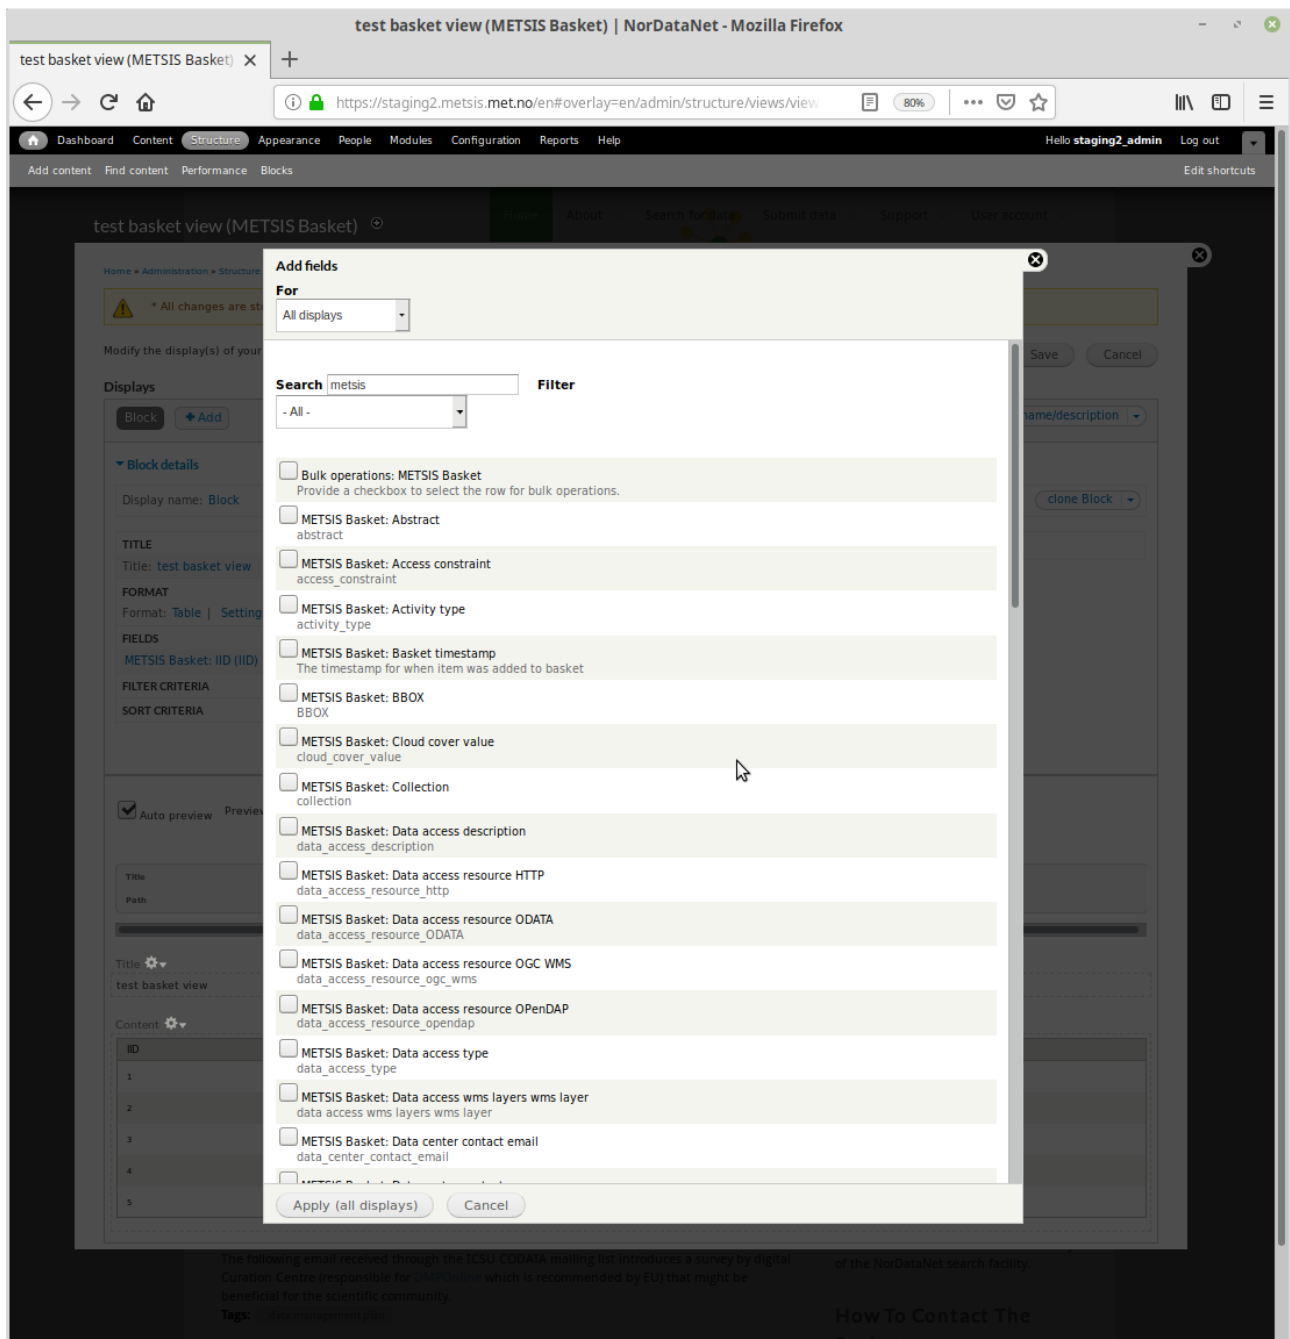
test basket view (METSIS Basket) | NorDataNet - Mozilla Firefox

test basket view (METSIS Basket) ×

https://staging2.metsis.met.no/en#overlay=en/admin/structure/views/view

80%

Dashboard Content Structure Appearance People Modules Configuration Reports Help

Hello staging2_admin Log out

Add content Find content Performance Blocks

Edit shortcuts

test basket view (METSIS Basket)

Home » Administration » Structure

* All changes are st

Modify the display(s) of your

Displays

Block + Add

Block details

Display name: Block

TITLE

Title: test basket view

FORMAT

Format: Table | Setting

FIELDS

METSIS Basket: IID (IID)

FILTER CRITERIA

SORT CRITERIA

Auto preview Preview

Title

Path

Title

test basket view

Content

IID

1

2

3

4

5

Save Cancel

name/description

clone Block

Add fields

For

All displays

Search metsis

Filter

- All -

Bulk operations: METSIS Basket
Provide a checkbox to select the row for bulk operations.

METSIS Basket: Abstract
abstract

METSIS Basket: Access constraint
access_constraint

METSIS Basket: Activity type
activity_type

METSIS Basket: Basket timestamp
The timestamp for when item was added to basket

METSIS Basket: BBOX
BBOX

METSIS Basket: Cloud cover value
cloud_cover_value

METSIS Basket: Collection
collection

METSIS Basket: Data access description
data_access_description

METSIS Basket: Data access resource HTTP
data_access_resource_http

METSIS Basket: Data access resource ODATA
data_access_resource_ODATA

METSIS Basket: Data access resource OGC WMS
data_access_resource_ogc_wms

METSIS Basket: Data access resource OPenDAP
data_access_resource_opendap

METSIS Basket: Data access type
data_access_type

METSIS Basket: Data access wms layers wms layer
data access wms layers wms layer

METSIS Basket: Data center contact email
data_center_contact_email

Apply (all displays) Cancel

The following email received through the ICSU CODATA mailing list introduces a survey by digital Curation Centre (responsible for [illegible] which is recommended by EU) that might be beneficial for the scientific community.

Tags:

of the NorDataNet search facility.

How To Contact The